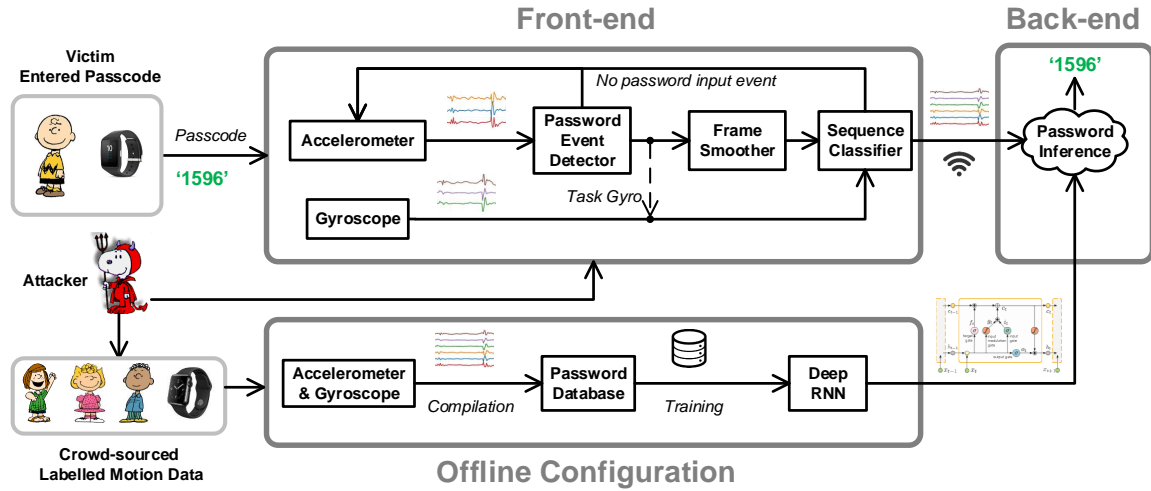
Front-end

Back-end

Victim Entered Passcode

Passcode

'1596'

No password input event

Accelerometer

Password Event Detector

Frame Smoother

Sequence Classifier

'1596'

Password Inference

Task Gyro

Gyroscope

Attacker

Accelerometer & Gyroscope

Compilation

Password Database

Training

Deep RNN

Crowd-sourced Labelled Motion Data

Offline Configuration